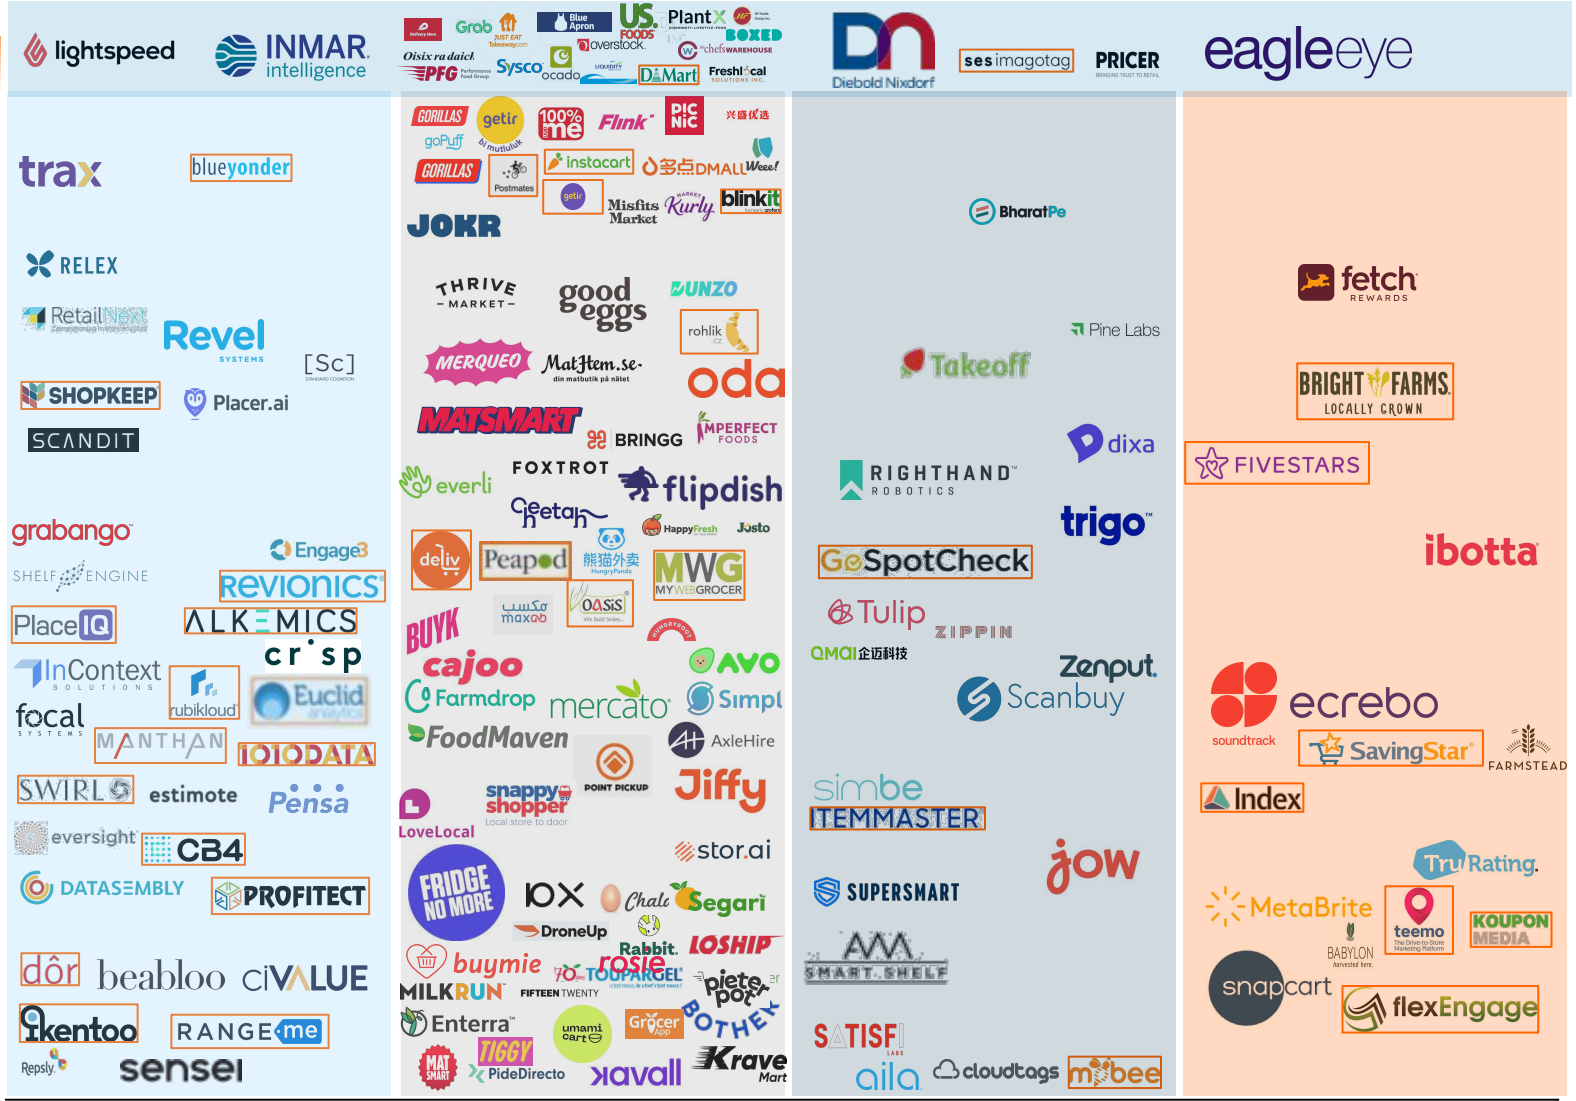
lightspeed
INMAR intelligence
Grab
Blue Apron
US. FOODS
Plant X
BOXED
Oisix ra daichi
overstock
chefs WAREHOUSE
PFG
Sysco
ocado
D'Mart
Freshlocal
Diebold Nixdorf
ses imagotag
PRICER
eagleeye
trax
blueyonder
RELEX
RetailNext
Revel
[Sc]
SHOPKEEP
Placer.ai
SCANDIT
grabango
Engage3
SHELF ENGINE
REVIONICS
PlaceIQ
ALKEMICS
crisp
InContext
rubikloud
Euclid
focal
MANTHAN
IOIODATA
SWIRL
estimote
Pensa
eversight
CB4
DATASEMBLY
PROFITECT
dôr
beabloo
CiVALUE
ikentoo
RANGEme
Repsly
sensei
GORILLAS
getir
100% me
Flink
PICNIC
goPuff
GORILLAS
Postmates
instacart
DMALL
Weee!
getir
Misfits Market
Kurly
blinkit
JOKR
THRIVE MARKET
good eggs
DUNZO
rohlik
MERQUEO
MatHem.se
oda
MATSMART
BRINGG
IMPERFECT FOODS
everli
FOXTROT
flipdish
Cheetah
HappyFresh
Jüsto
deliv
Peapod
MWG MYWEBGROCER
BUYK
maxab
OASIS
cajoo
AVO
Farmdrop
mercato
Simpl
FoodMaven
AxleHire
POINT PICKUP
Jiffy
snappy shopper
LoveLocal
stor.ai
FRIDGE NO MORE
IOX
Chalo
Segari
DroneUp
Rabbit
LOSHIP
buymie
rosie
MILKRUN
FIFTEEN TWENTY
Enterra
umami cart
Grocer App
BOTHEK
MAT SMART
TIGGY
PideDirecto
xavall
Krave Mart
BharatPe
Pine Labs
Takeoff
dixa
RIGHTHAND ROBOTICS
trigo
GoSpotCheck
Tulip
ZIPPIN
QMAI企迈科技
Zenput
Scanbuy
simbe
ITEMMASTER
jow
SUPERSMART
SMART SHELF
SATISFI LABS
aila
cloudtags
mobee
fetch REWARDS
BRIGHT FARMS LOCALLY GROWN
FIVESTARS
ibotta
soundtrack
ecrebo
SavingStar
FARMSTEAD
Index
TruRating
MetaBrite
teemo
KOUPON MEDIA
BABYLON
snapcart
flexEngage